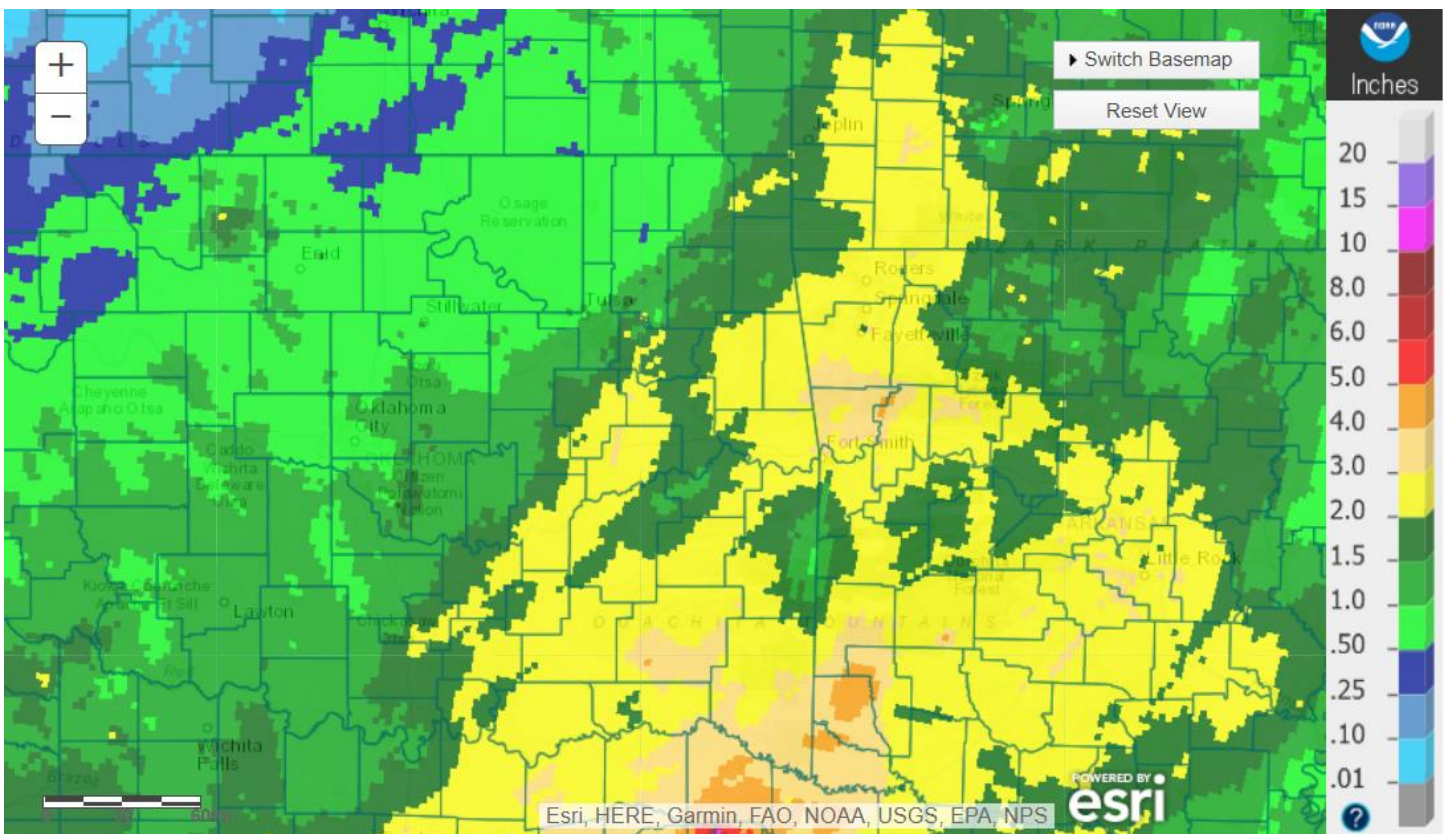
+
−
Switch Basemap
Reset View
Inches
20
15
10
8.0
6.0
5.0
4.0
3.0
2.0
1.5
1.0
.50
.25
.10
.01
?
Joplin
Springfield
Osage Reservation
Enid
Stillwater
Tulsa
Rogers
Springdale
Fayetteville
Cheyenne Arapaho Otsa
Oklahoma City
OKLAHOMA
Caddo Wichita Delaware
Citizen Potawatomi Nation
Fort Smith
ARKANSAS
Little Rock
Kiowa Comanche Apache Ft Sill
Lawton
Chickasaw
OUACHITA MOUNTAINS
Wichita Falls
Esri, HERE, Garmin, FAO, NOAA, USGS, EPA, NPS
POWERED BY esri